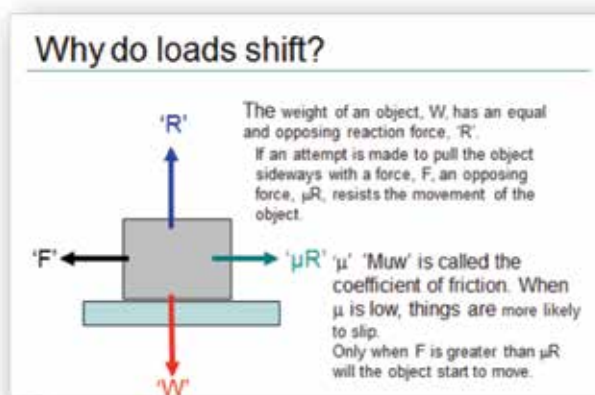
Why do loads shift?

'R'

'F'

'μR'

'W'

The weight of an object, W, has an equal and opposing reaction force, 'R'.

If an attempt is made to pull the object sideways with a force, F, an opposing force, μR, resists the movement of the object.

'μ' 'Muw' is called the coefficient of friction. When μ is low, things are more likely to slip.

Only when F is greater than μR will the object start to move.